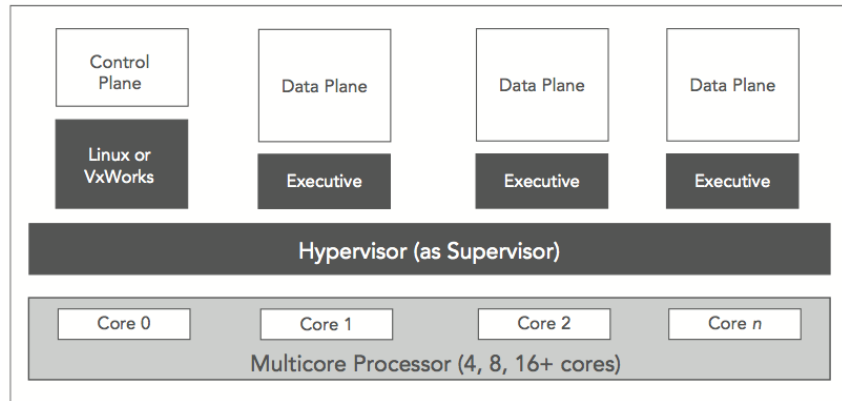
Control Plane

Data Plane

Data Plane

Data Plane

Linux or VxWorks

Executive

Executive

Executive

Hypervisor (as Supervisor)

Core 0

Core 1

Core 2

Core *n*

Multicore Processor (4, 8, 16+ cores)